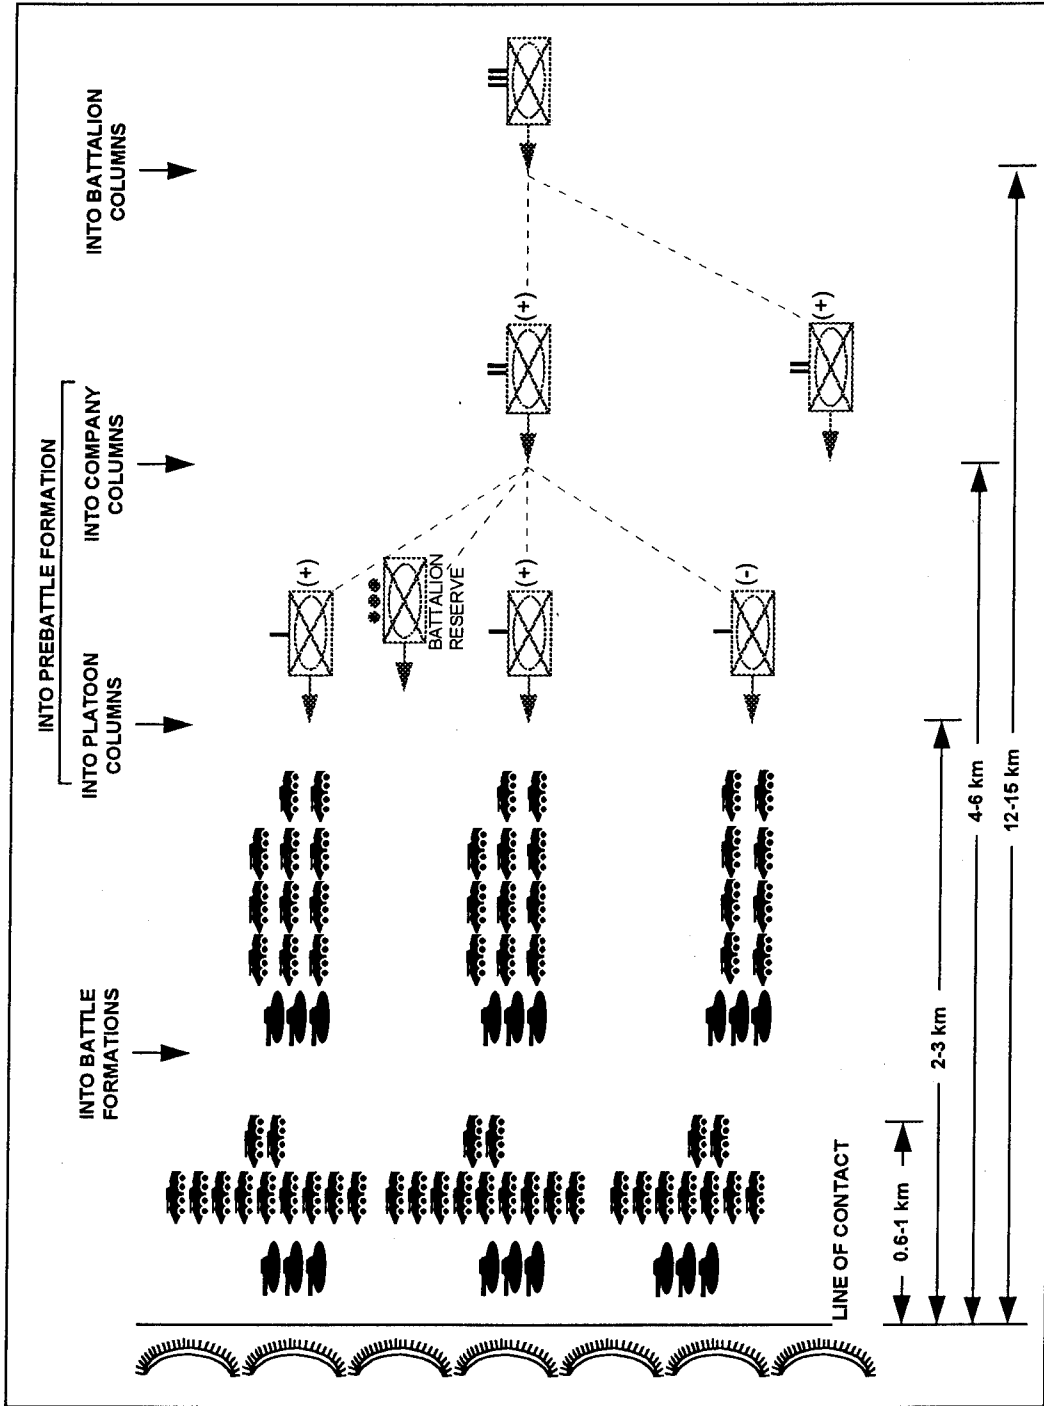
INTO BATTALION COLUMNS

INTO PREBATTLE FORMATION

INTO COMPANY COLUMNS

INTO PLATOON COLUMNS

INTO BATTLE FORMATIONS

III

II (+)

II (+)

I (+)

BATTALION RESERVE

I (+)

I (-)

LINE OF CONTACT

0.6-1 km

2-3 km

4-6 km

12-15 km